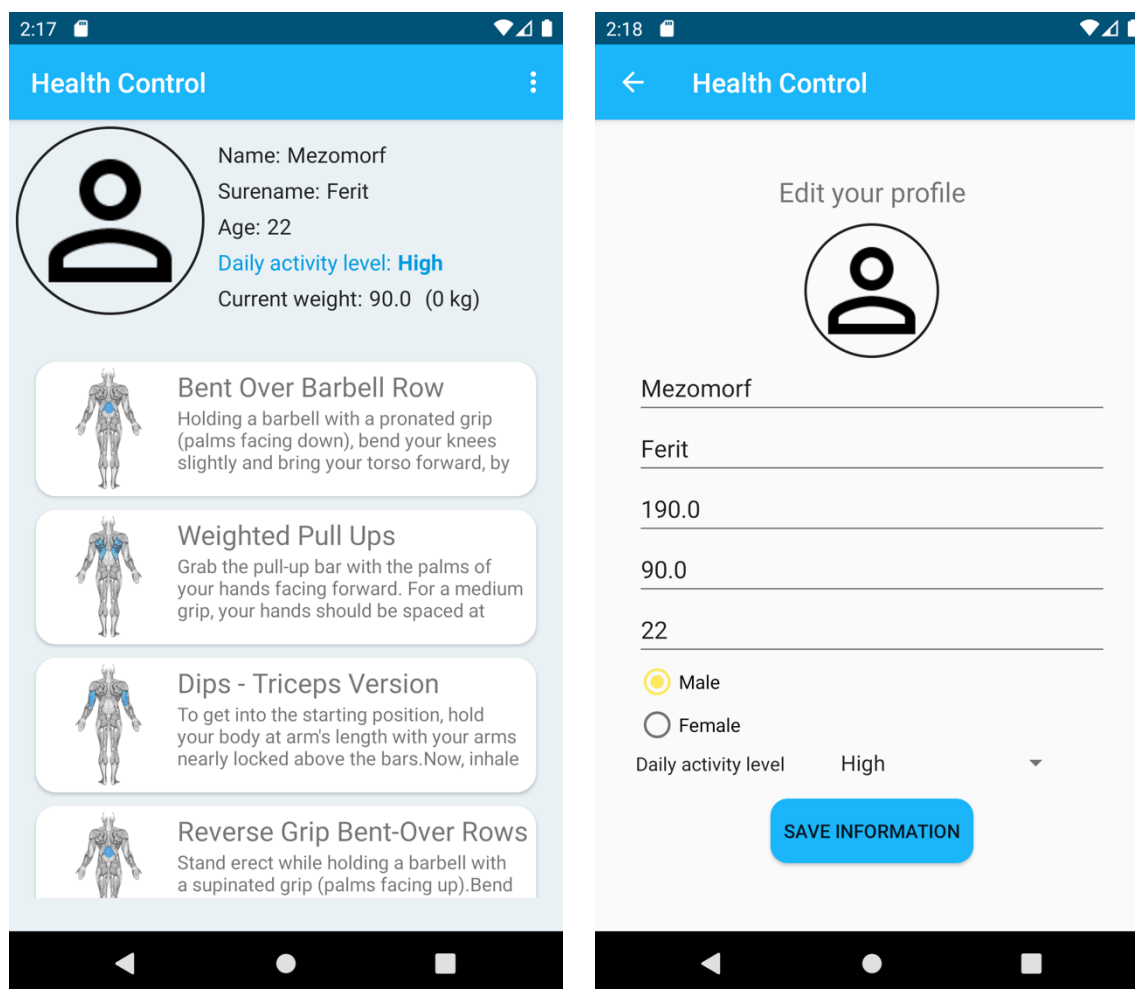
2:17

Health Control

Name: Mezomorf
Surename: Ferit
Age: 22
Daily activity level: High
Current weight: 90.0 (0 kg)

Bent Over Barbell Row
Holding a barbell with a pronated grip (palms facing down), bend your knees slightly and bring your torso forward, by

Weighted Pull Ups
Grab the pull-up bar with the palms of your hands facing forward. For a medium grip, your hands should be spaced at

Dips - Triceps Version
To get into the starting position, hold your body at arm's length with your arms nearly locked above the bars.Now, inhale

Reverse Grip Bent-Over Rows
Stand erect while holding a barbell with a supinated grip (palms facing up).Bend

2:18

Health Control

Edit your profile

Mezomorf

Ferit

190.0

90.0

22

Male

Female

Daily activity level High

SAVE INFORMATION